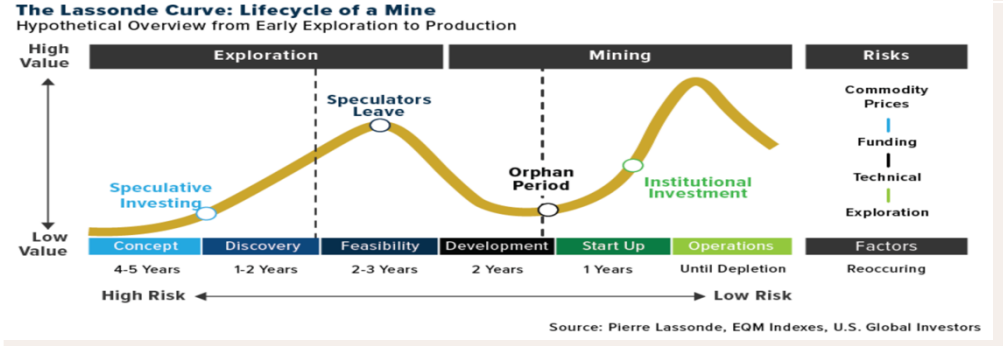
The Lassonde Curve: Lifecycle of a Mine
Hypothetical Overview from Early Exploration to Production

High Value

Low Value

Exploration

Mining

Risks

Speculators Leave

Speculative Investing

Orphan Period

Institutional Investment

Commodity Prices

Funding

Technical

Exploration

| Concept | Discovery | Feasibility | Development | Start Up | Operations | Factors |
|---|---|---|---|---|---|---|
| 4-5 Years | 1-2 Years | 2-3 Years | 2 Years | 1 Years | Until Depletion | Reoccuring |

High Risk

Low Risk

Source: Pierre Lassonde, EQM Indexes, U.S. Global Investors